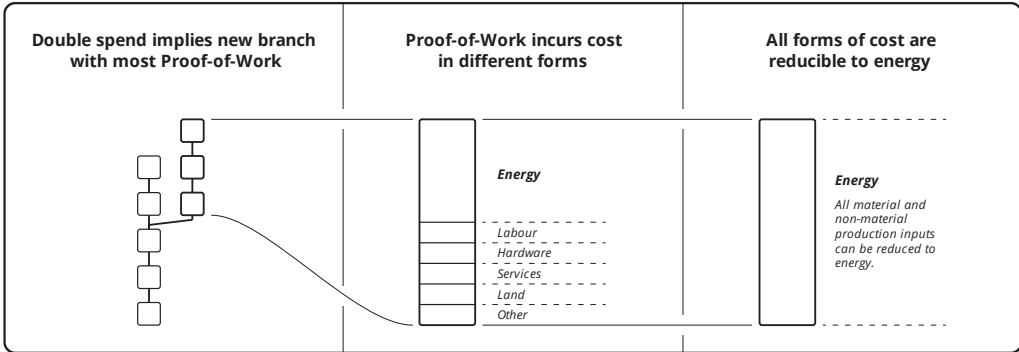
Double spend implies new branch with most Proof-of-Work

Proof-of-Work incurs cost in different forms

All forms of cost are reducible to energy

Energy

Labour

Hardware

Services

Land

Other

Energy

All material and non-material production inputs can be reduced to energy.